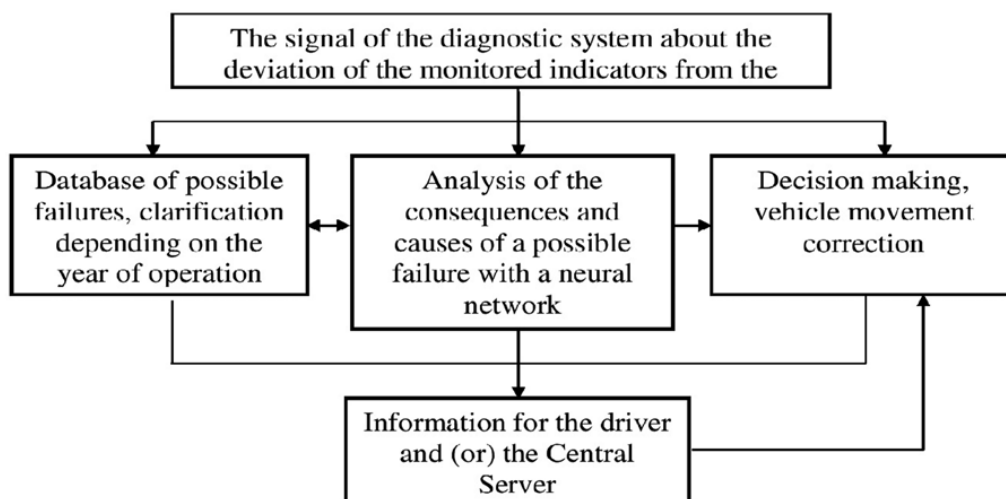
The signal of the diagnostic system about the deviation of the monitored indicators from the

Database of possible failures, clarification depending on the year of operation

Analysis of the consequences and causes of a possible failure with a neural network

Decision making, vehicle movement correction

Information for the driver and (or) the Central Server